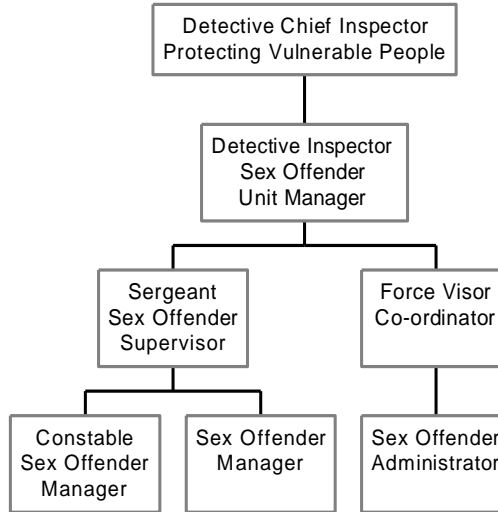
Detective Chief Inspector
Protecting Vulnerable People

Detective Inspector
Sex Offender
Unit Manager

Sergeant
Sex Offender
Supervisor

Force Visor
Co-ordinator

Constable
Sex Offender
Manager

Sex Offender
Manager

Sex Offender
Administrator